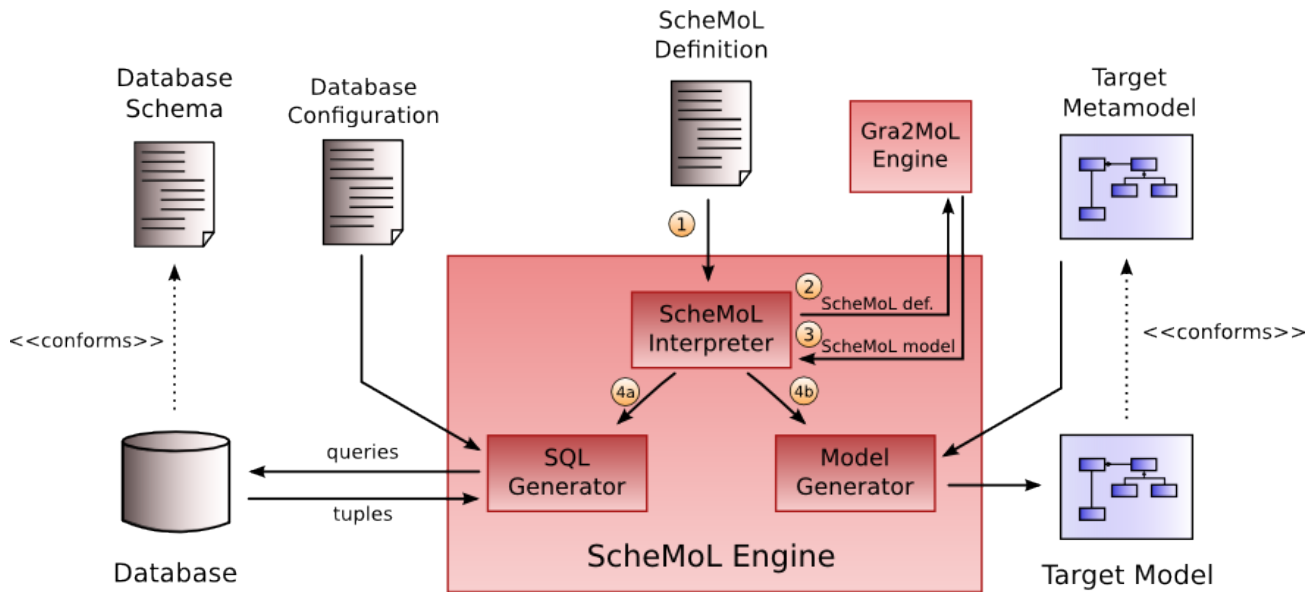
ScheMoL Definition

Database Schema

Database Configuration

Gra2MoL Engine

Target Metamodel

1

2 ScheMoL def.

3 ScheMoL model

ScheMoL Interpreter

<<conforms>>

<<conforms>>

4a

4b

queries

tuples

SQL Generator

Model Generator

Database

ScheMoL Engine

Target Model